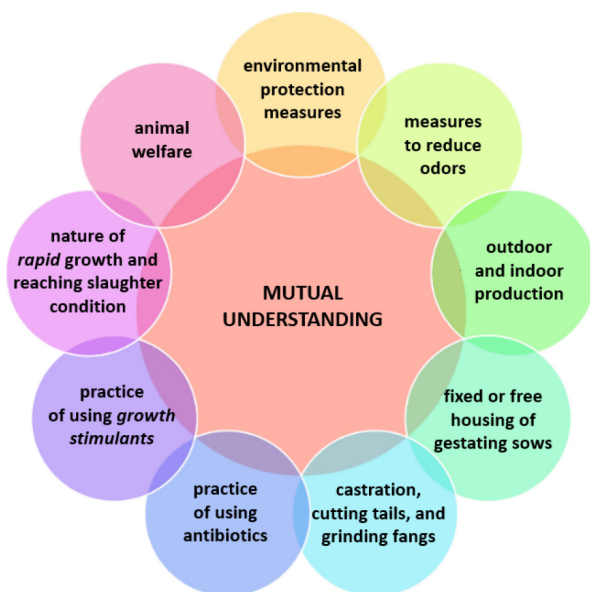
environmental protection measures

measures to reduce odors

outdoor and indoor production

fixed or free housing of gestating sows

castration, cutting tails, and grinding fangs

practice of using antibiotics

practice of using *growth stimulants*

nature of *rapid* growth and reaching slaughter condition

animal welfare

MUTUAL UNDERSTANDING